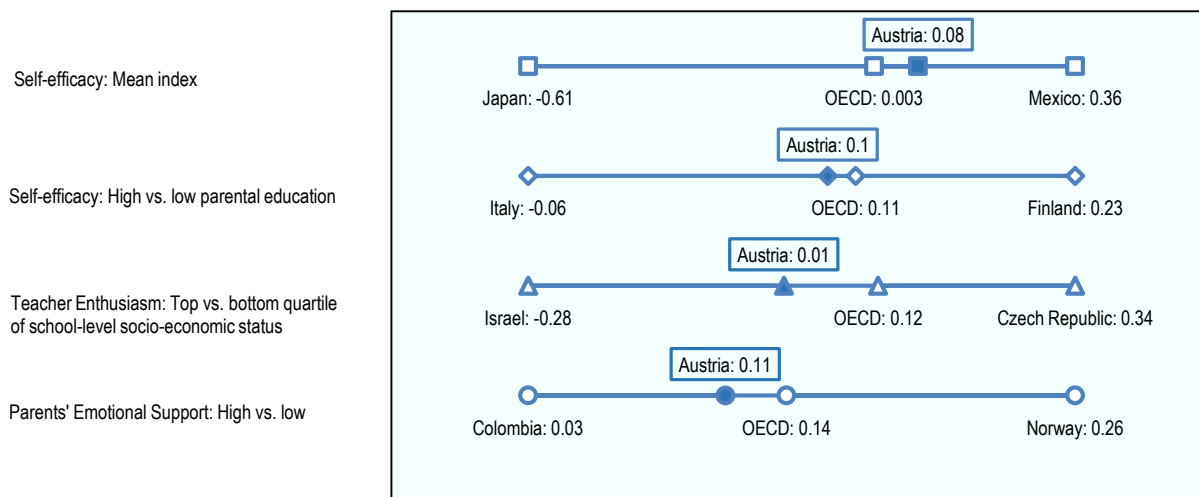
Self-efficacy: Mean index

Austria: 0.08

Japan: -0.61

OECD: 0.003

Mexico: 0.36

Self-efficacy: High vs. low parental education

Austria: 0.1

Italy: -0.06

OECD: 0.11

Finland: 0.23

Teacher Enthusiasm: Top vs. bottom quartile of school-level socio-economic status

Austria: 0.01

Israel: -0.28

OECD: 0.12

Czech Republic: 0.34

Parents' Emotional Support: High vs. low

Austria: 0.11

Colombia: 0.03

OECD: 0.14

Norway: 0.26